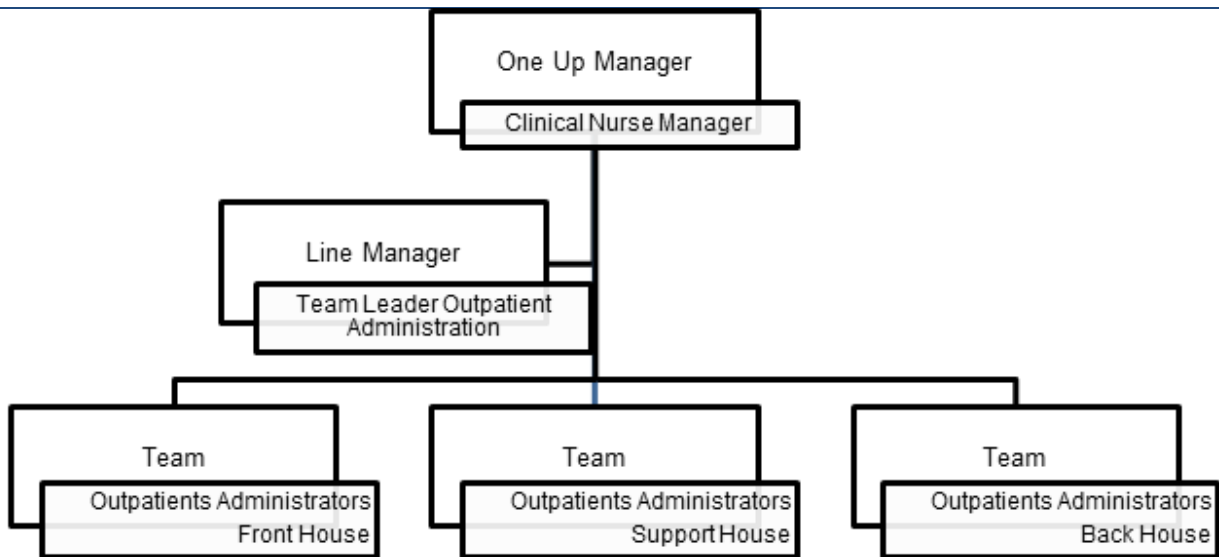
One Up Manager

Clinical Nurse Manager

Line Manager

Team Leader Outpatient Administration

Team

Outpatients Administrators Front House

Team

Outpatients Administrators Support House

Team

Outpatients Administrators Back House